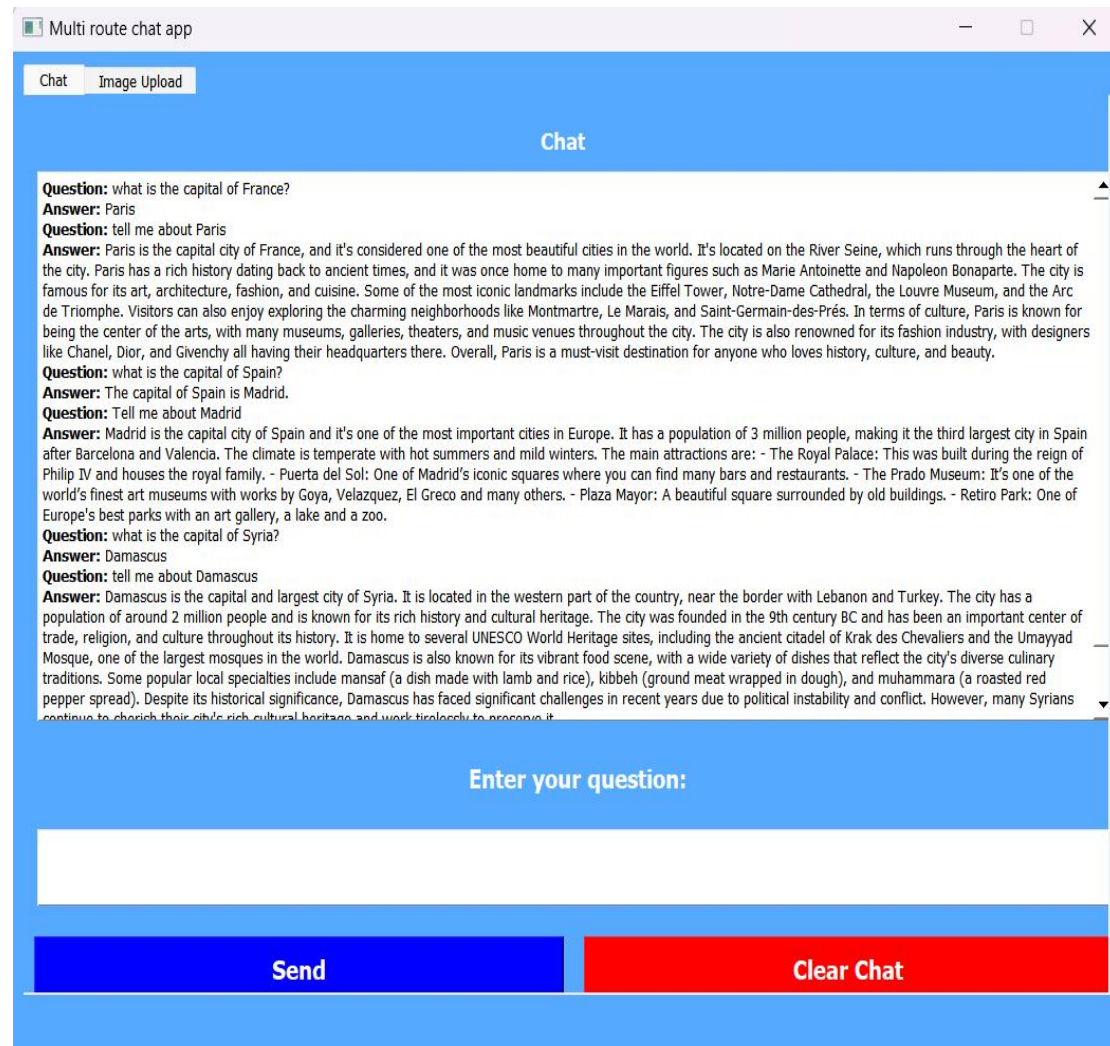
Multi route chat app

Chat | Image Upload

Chat

**Question:** what is the capital of France?
**Answer:** Paris
**Question:** tell me about Paris
**Answer:** Paris is the capital city of France, and it's considered one of the most beautiful cities in the world. It's located on the River Seine, which runs through the heart of the city. Paris has a rich history dating back to ancient times, and it was once home to many important figures such as Marie Antoinette and Napoleon Bonaparte. The city is famous for its art, architecture, fashion, and cuisine. Some of the most iconic landmarks include the Eiffel Tower, Notre-Dame Cathedral, the Louvre Museum, and the Arc de Triomphe. Visitors can also enjoy exploring the charming neighborhoods like Montmartre, Le Marais, and Saint-Germain-des-Prés. In terms of culture, Paris is known for being the center of the arts, with many museums, galleries, theaters, and music venues throughout the city. The city is also renowned for its fashion industry, with designers like Chanel, Dior, and Givenchy all having their headquarters there. Overall, Paris is a must-visit destination for anyone who loves history, culture, and beauty.
**Question:** what is the capital of Spain?
**Answer:** The capital of Spain is Madrid.
**Question:** Tell me about Madrid
**Answer:** Madrid is the capital city of Spain and it's one of the most important cities in Europe. It has a population of 3 million people, making it the third largest city in Spain after Barcelona and Valencia. The climate is temperate with hot summers and mild winters. The main attractions are: - The Royal Palace: This was built during the reign of Philip IV and houses the royal family. - Puerta del Sol: One of Madrid's iconic squares where you can find many bars and restaurants. - The Prado Museum: It's one of the world's finest art museums with works by Goya, Velazquez, El Greco and many others. - Plaza Mayor: A beautiful square surrounded by old buildings. - Retiro Park: One of Europe's best parks with an art gallery, a lake and a zoo.
**Question:** what is the capital of Syria?
**Answer:** Damascus
**Question:** tell me about Damascus
**Answer:** Damascus is the capital and largest city of Syria. It is located in the western part of the country, near the border with Lebanon and Turkey. The city has a population of around 2 million people and is known for its rich history and cultural heritage. The city was founded in the 9th century BC and has been an important center of trade, religion, and culture throughout its history. It is home to several UNESCO World Heritage sites, including the ancient citadel of Krak des Chevaliers and the Umayyad Mosque, one of the largest mosques in the world. Damascus is also known for its vibrant food scene, with a wide variety of dishes that reflect the city's diverse culinary traditions. Some popular local specialties include mansaf (a dish made with lamb and rice), kibbeh (ground meat wrapped in dough), and muhammara (a roasted red pepper spread). Despite its historical significance, Damascus has faced significant challenges in recent years due to political instability and conflict. However, many Syrians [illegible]

Enter your question:

Send | Clear Chat